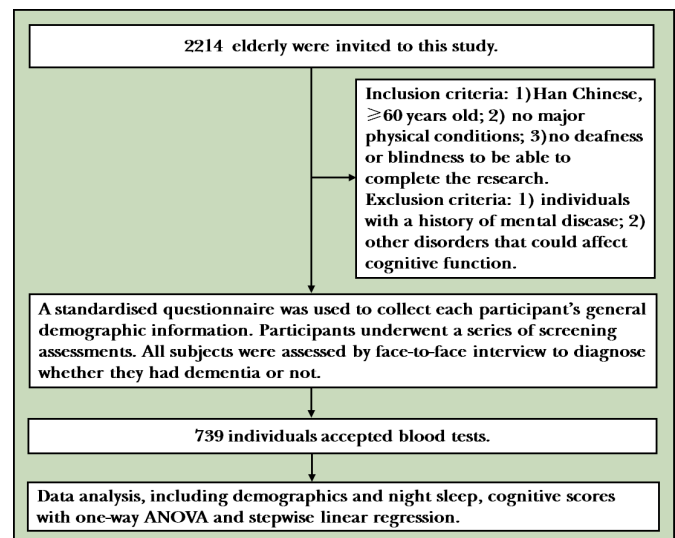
2214 elderly were invited to this study.

Inclusion criteria: 1) Han Chinese, $\geqslant$60 years old; 2) no major physical conditions; 3) no deafness or blindness to be able to complete the research.
Exclusion criteria: 1) individuals with a history of mental disease; 2) other disorders that could affect cognitive function.

A standardised questionnaire was used to collect each participant's general demographic information. Participants underwent a series of screening assessments. All subjects were assessed by face-to-face interview to diagnose whether they had dementia or not.

739 individuals accepted blood tests.

Data analysis, including demographics and night sleep, cognitive scores with one-way ANOVA and stepwise linear regression.